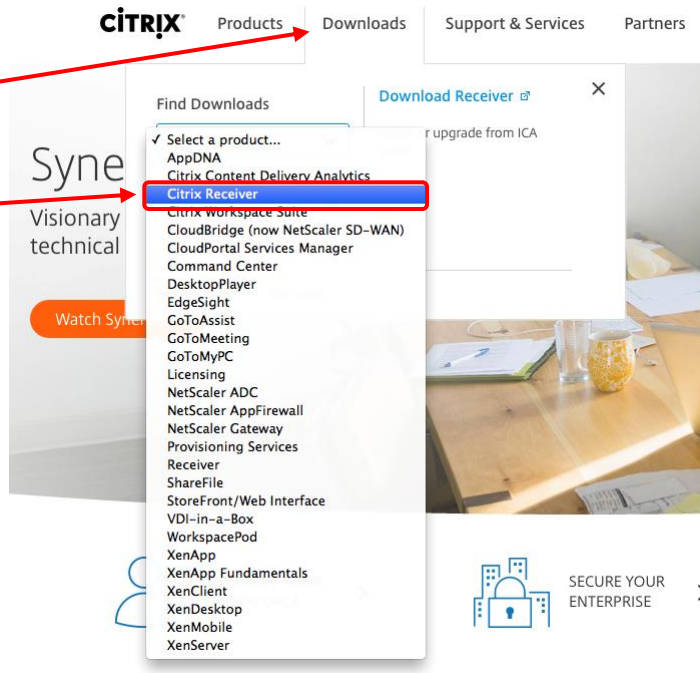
CITRIX Products Downloads Support & Services Partners

Find Downloads

Download Receiver

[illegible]r upgrade from ICA

Syne

Visionary

technical

Watch Syne

✓ Select a product...
AppDNA
Citrix Content Delivery Analytics
Citrix Receiver
Citrix Workspace Suite
CloudBridge (now NetScaler SD-WAN)
CloudPortal Services Manager
Command Center
DesktopPlayer
EdgeSight
GoToAssist
GoToMeeting
GoToMyPC
Licensing
NetScaler ADC
NetScaler AppFirewall
NetScaler Gateway
Provisioning Services
Receiver
ShareFile
StoreFront/Web Interface
VDI-in-a-Box
WorkspacePod
XenApp
XenApp Fundamentals
XenClient
XenDesktop
XenMobile
XenServer

SECURE YOUR ENTERPRISE